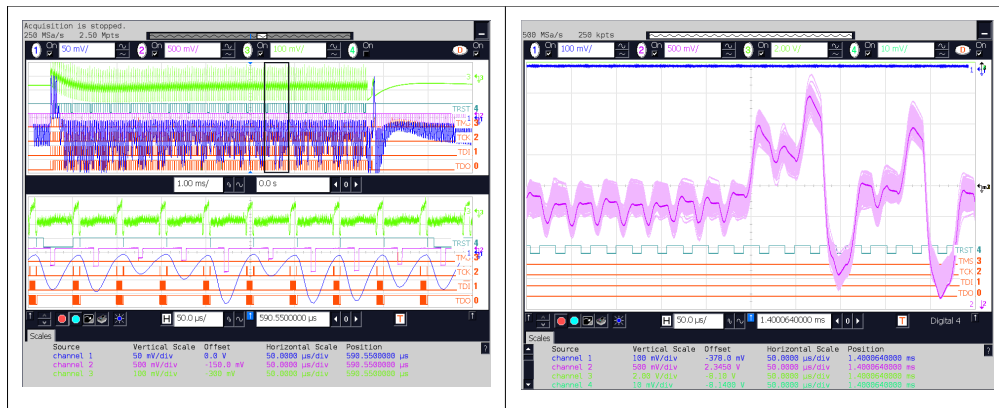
Acquisition is stopped.
250 MSa/s 2.50 Mpts
1 On 50 mV/
2 On 500 mV/
3 On 100 mV/
4 On
D On
3
TRST 4
TMS 3
TCK 2
TDI 1
TDO 0
1.00 ms/
0.0 s
0
3
TRST 4
TMS 3
TCK 2
TDI 1
TDO 0
H 50.0 µs/
590.5500000 µs
0
T
Scales
| Source | Vertical Scale | Offset | Horizontal Scale | Position |
|---|---|---|---|---|
| channel 1 | 50 mV/div | 0.0 V | 50.0000 µs/div | 590.5500000 µs |
| channel 2 | 500 mV/div | -150.0 mV | 50.0000 µs/div | 590.5500000 µs |
| channel 3 | 100 mV/div | 300 mV | 50.0000 µs/div | 590.5500000 µs |

500 MSa/s 250 kpts
1 On 100 mV/
2 On 500 mV/
3 On 2.00 V/
4 On 10 mV/
D On
1
TRST 4
TMS 3
TCK 2
TDI 1
TDO 0
H 50.0 µs/
1.4000640000 ms
0
T
Digital 4
Scales
| Source | Vertical Scale | Offset | Horizontal Scale | Position |
|---|---|---|---|---|
| channel 1 | 100 mV/div | -370.0 mV | 50.0000 µs/div | 1.4000640000 ms |
| channel 2 | 500 mV/div | 2.3450 V | 50.0000 µs/div | 1.4000640000 ms |
| channel 3 | 2.00 V/div | -4.74 V | 50.0000 µs/div | 1.4000640000 ms |
| channel 4 | 10 mV/div | -8.1400 V | 50.0000 µs/div | 1.4000640000 ms |